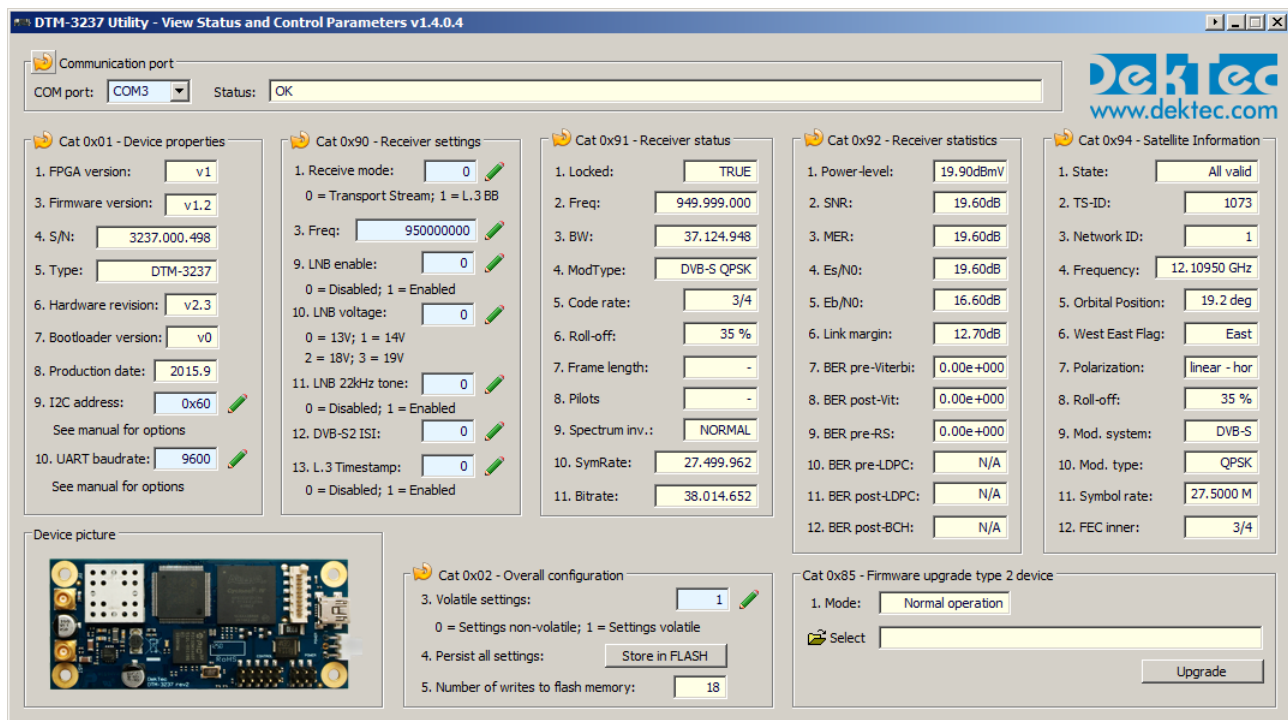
DTM-3237 Utility - View Status and Control Parameters v1.4.0.4

Communication port
COM port: COM3 Status: OK

DekTec
www.dektec.com

Cat 0x01 - Device properties
1. FPGA version: v1
3. Firmware version: v1.2
4. S/N: 3237.000.498
5. Type: DTM-3237
6. Hardware revision: v2.3
7. Bootloader version: v0
8. Production date: 2015.9
9. I2C address: 0x60
See manual for options
10. UART baudrate: 9600
See manual for options

Cat 0x90 - Receiver settings
1. Receive mode: 0
0 = Transport Stream; 1 = L.3 BB
3. Freq: 950000000
9. LNB enable: 0
0 = Disabled; 1 = Enabled
10. LNB voltage: 0
0 = 13V; 1 = 14V
2 = 18V; 3 = 19V
11. LNB 22kHz tone: 0
0 = Disabled; 1 = Enabled
12. DVB-S2 ISI: 0
13. L.3 Timestamp: 0
0 = Disabled; 1 = Enabled

Cat 0x91 - Receiver status
1. Locked: TRUE
2. Freq: 949.999.000
3. BW: 37.124.948
4. ModType: DVB-S QPSK
5. Code rate: 3/4
6. Roll-off: 35 %
7. Frame length: -
8. Pilots -
9. Spectrum inv.: NORMAL
10. SymRate: 27.499.962
11. Bitrate: 38.014.652

Cat 0x92 - Receiver statistics
1. Power-level: 19.90dBmV
2. SNR: 19.60dB
3. MER: 19.60dB
4. Es/N0: 19.60dB
5. Eb/N0: 16.60dB
6. Link margin: 12.70dB
7. BER pre-Viterbi: 0.00e+000
8. BER post-Vit: 0.00e+000
9. BER pre-RS: 0.00e+000
10. BER pre-LDPC: N/A
11. BER post-LDPC: N/A
12. BER post-BCH: N/A

Cat 0x94 - Satellite Information
1. State: All valid
2. TS-ID: 1073
3. Network ID: 1
4. Frequency: 12.10950 GHz
5. Orbital Position: 19.2 deg
6. West East Flag: East
7. Polarization: linear - hor
8. Roll-off: 35 %
9. Mod. system: DVB-S
10. Mod. type: QPSK
11. Symbol rate: 27.5000 M
12. FEC inner: 3/4

Device picture

Cat 0x02 - Overall configuration
3. Volatile settings: 1
0 = Settings non-volatile; 1 = Settings volatile
4. Persist all settings: Store in FLASH
5. Number of writes to flash memory: 18

Cat 0x85 - Firmware upgrade type 2 device
1. Mode: Normal operation
Select
Upgrade